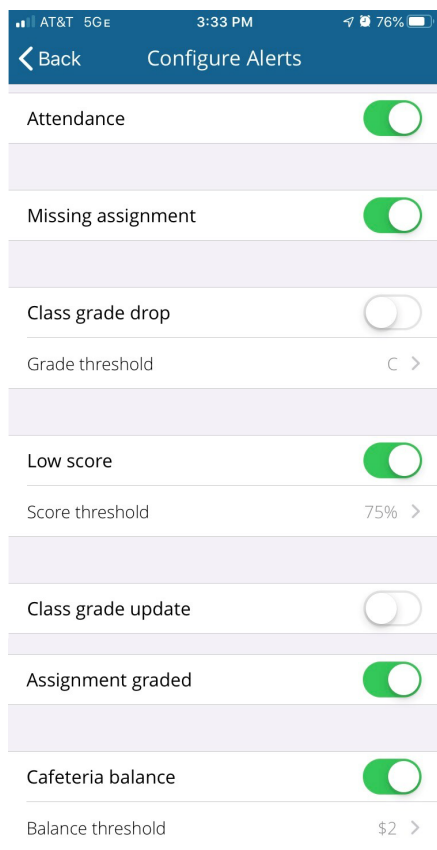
AT&T 5GE 3:33 PM 76%

Back Configure Alerts

Attendance

Missing assignment

Class grade drop

Grade threshold C

Low score

Score threshold 75%

Class grade update

Assignment graded

Cafeteria balance

Balance threshold $2